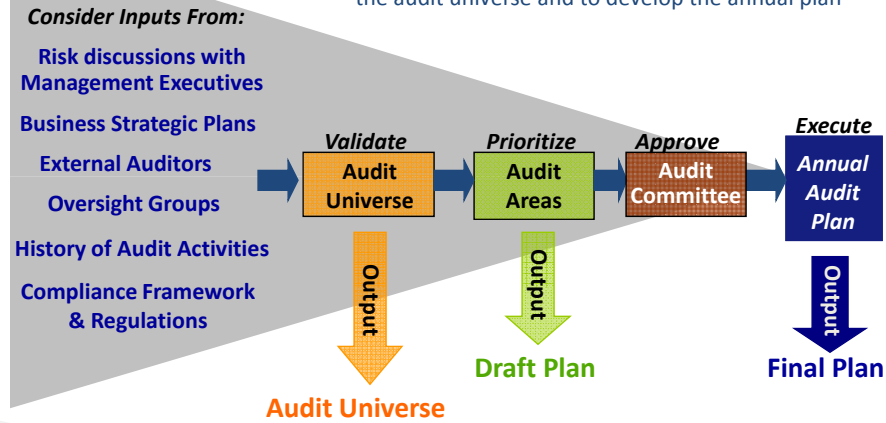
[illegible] the audit universe and to develop the annual plan

Consider Inputs From:

Risk discussions with Management Executives

Business Strategic Plans

External Auditors

Oversight Groups

History of Audit Activities

Compliance Framework & Regulations

Validate

Audit Universe

Output

Audit Universe

Prioritize

Audit Areas

Output

Draft Plan

Approve

Audit Committee

Execute

Annual Audit Plan

Output

Final Plan